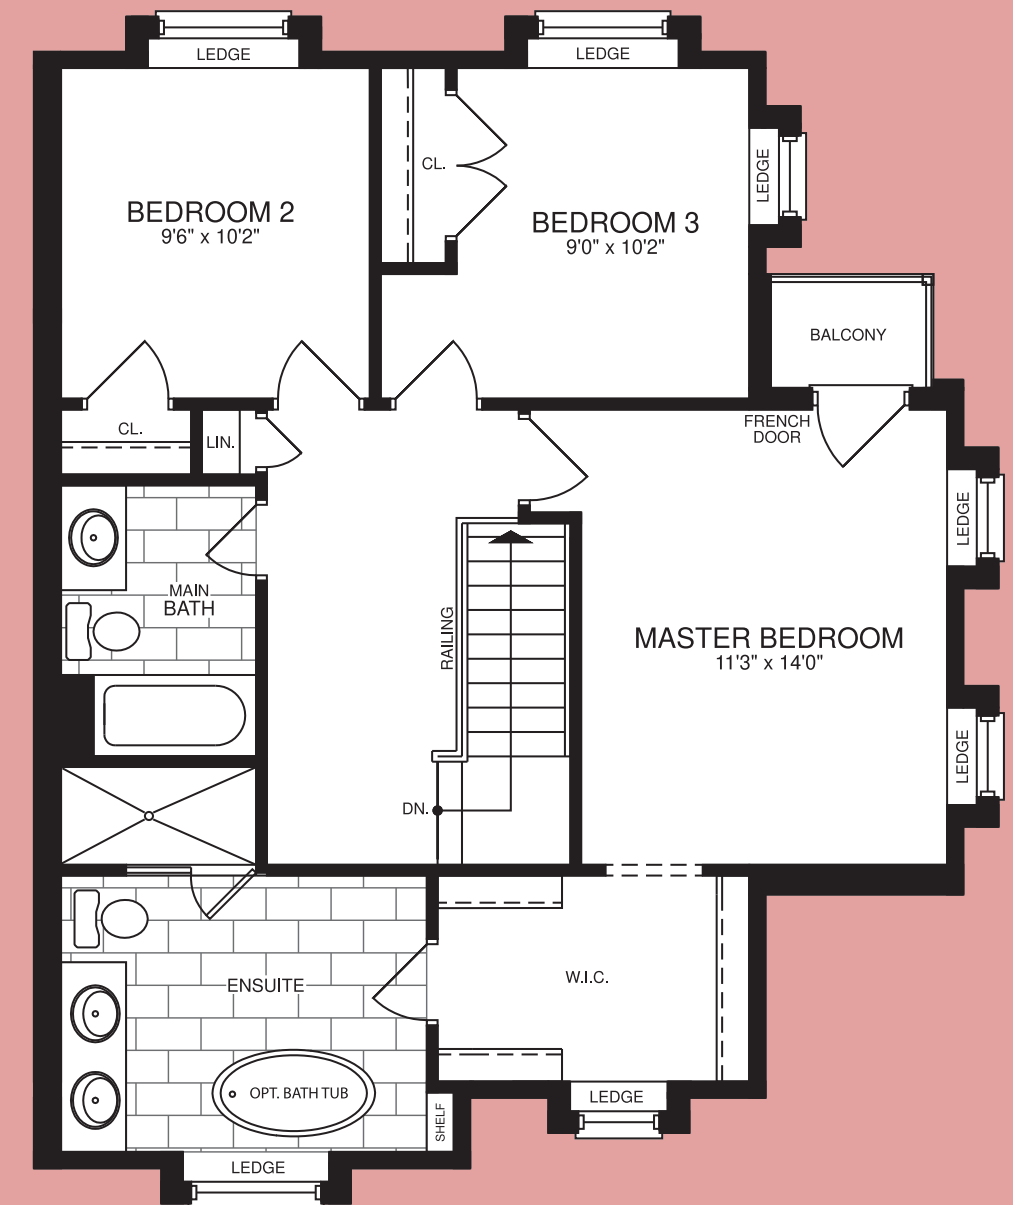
LEDGE

LEDGE

CL.

BEDROOM 2
9'6" x 10'2"

BEDROOM 3
9'0" x 10'2"

LEDGE

BALCONY

CL.

LIN.

FRENCH DOOR

LEDGE

MAIN BATH

RAILING

MASTER BEDROOM
11'3" x 14'0"

LEDGE

DN.

ENSUITE

W.I.C.

OPT. BATH TUB

SHELF

LEDGE

LEDGE